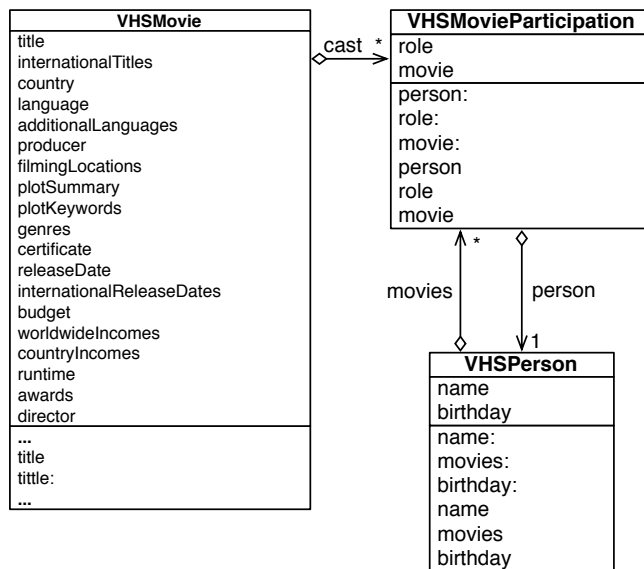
VHSMovie
title
internationalTitles
country
language
additionalLanguages
producer
filmingLocations
plotSummary
plotKeywords
genres
certificate
releaseDate
internationalReleaseDates
budget
worldwideIncomes
countryIncomes
runtime
awards
director
...
title
tittle:
...

cast *

VHSMovieParticipation
role
movie
person:
role:
movie:
person
role
movie

*
movies
person
1

VHSPerson
name
birthday
name:
movies:
birthday:
name
movies
birthday